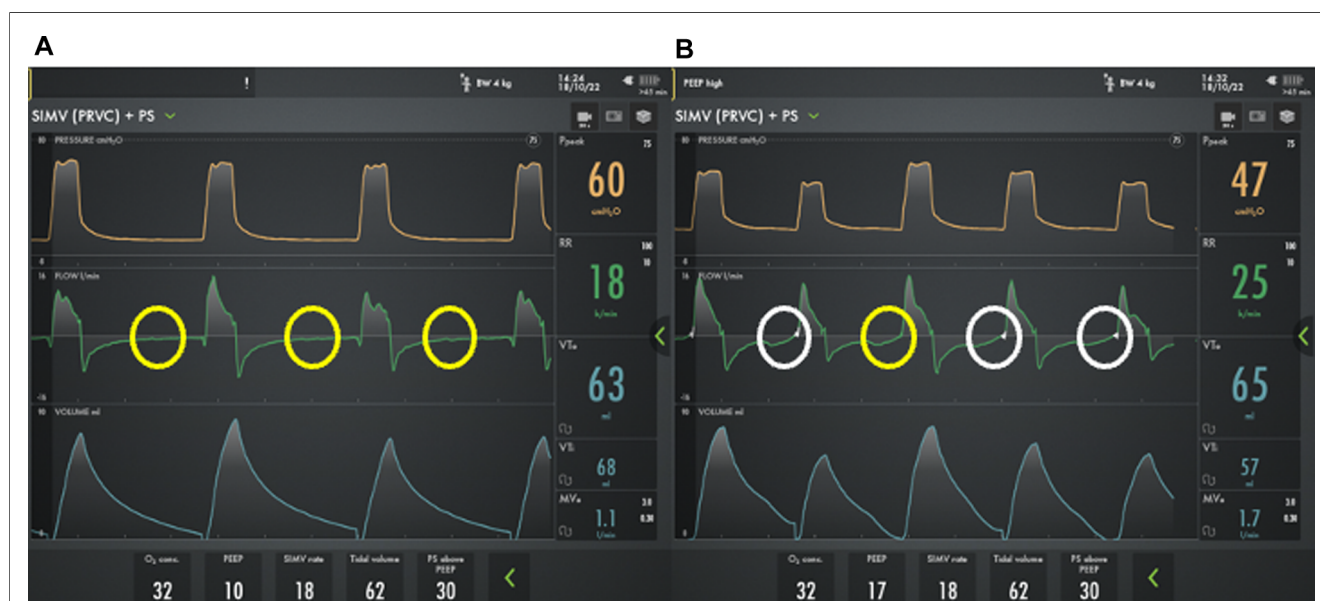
A

!

BW 4 kg

14:24
18/10/22

>65 min

SIMV (PRVC) + PS

80 PRESSURE cmH₂O

75

Ppeak 75

60
cmH₂O

RR 100
10

18
b/min

16 FLOW l/min

-16

VTe

63
ml

80 VOLUME ml

VTi

68
ml

MVe 3.0
0.30

1.1
l/min

O₂ conc. 32

PEEP 10

SIMV rate 18

Tidal volume 62

PS above PEEP 30

B

PEEP high

BW 4 kg

14:32
18/10/22

>65 min

SIMV (PRVC) + PS

80 PRESSURE cmH₂O

75

Ppeak 75

47
cmH₂O

RR 100
10

25
b/min

16 FLOW l/min

-16

VTe

65
ml

80 VOLUME ml

VTi

57
ml

MVe 3.0
0.30

1.7
l/min

O₂ conc. 32

PEEP 17

SIMV rate 18

Tidal volume 62

PS above PEEP 30